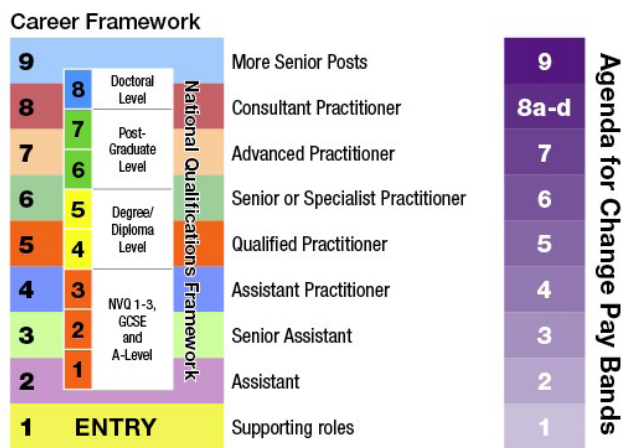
Career Framework

9
8
7
6
5
4
3
2
1 ENTRY

8 Doctoral Level
7
6 Post-Graduate Level
5
4 Degree/ Diploma Level
3
2
1 NVQ 1-3, GCSE and A-Level

National Qualifications Framework

More Senior Posts
Consultant Practitioner
Advanced Practitioner
Senior or Specialist Practitioner
Qualified Practitioner
Assistant Practitioner
Senior Assistant
Assistant
Supporting roles

9
8a-d
7
6
5
4
3
2
1

Agenda for Change Pay Bands